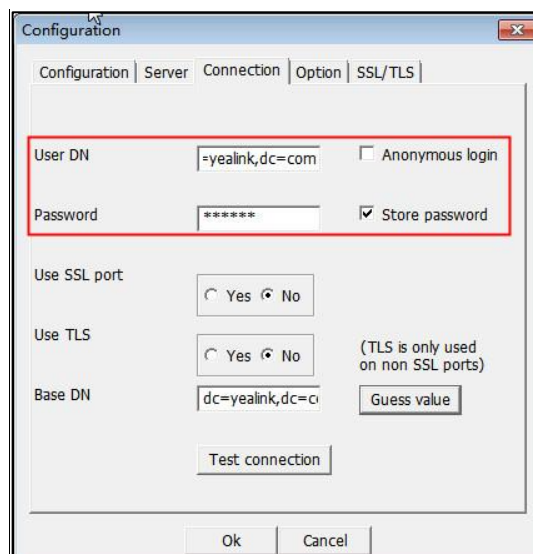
Configuration

Configuration | Server | Connection | Option | SSL/TLS

User DN
=yealink,dc=com
Anonymous login

Password
******
Store password

Use SSL port
Yes No

Use TLS
Yes No
(TLS is only used on non SSL ports)

Base DN
dc=yealink,dc=c
Guess value

Test connection

Ok
Cancel